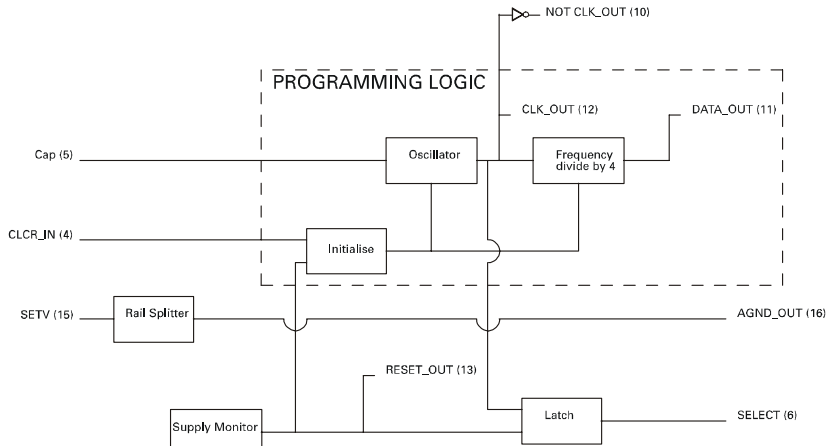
NOT CLK_OUT (10)

PROGRAMMING LOGIC

CLK_OUT (12)

DATA_OUT (11)

Cap (5)

Oscillator

Frequency divide by 4

CLCR_IN (4)

Initialise

SETV (15)

Rail Splitter

AGND_OUT (16)

RESET_OUT (13)

Latch

SELECT (6)

Supply Monitor